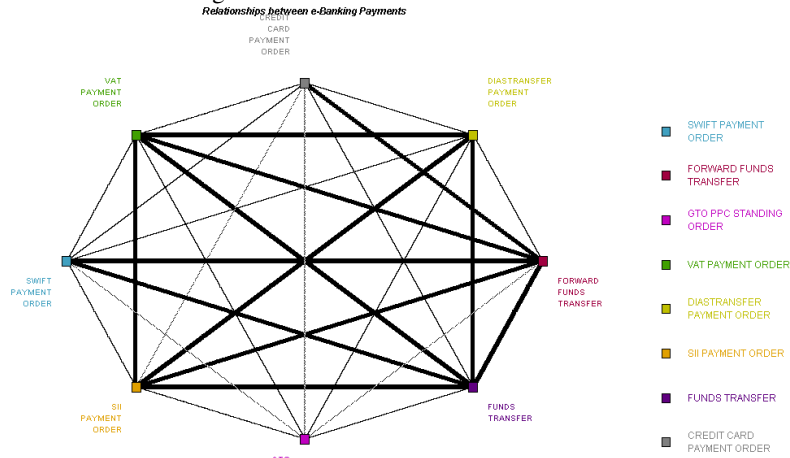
Relationships between e-Banking Payments

CREDIT CARD PAYMENT ORDER

VAT PAYMENT ORDER

DIASTRANSFER PAYMENT ORDER

SWIFT PAYMENT ORDER

FORWARD FUNDS TRANSFER

SII PAYMENT ORDER

FUNDS TRANSFER

SWIFT PAYMENT ORDER

FORWARD FUNDS TRANSFER

GTO PPC STANDING ORDER

VAT PAYMENT ORDER

DIASTRANSFER PAYMENT ORDER

SII PAYMENT ORDER

FUNDS TRANSFER

CREDIT CARD PAYMENT ORDER